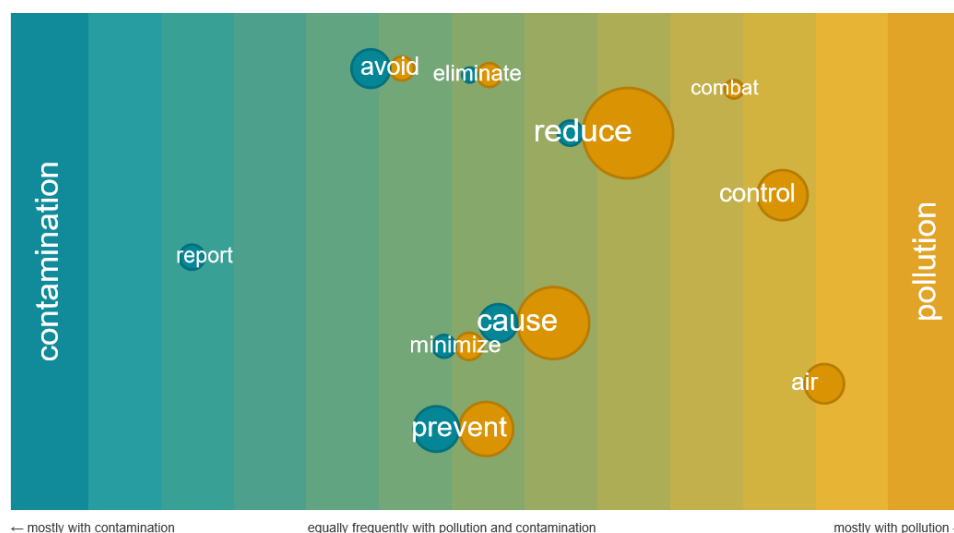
contamination

avoid

eliminate

combat

reduce

control

report

pollution

cause

minimize

air

prevent

← mostly with contamination

equally frequently with pollution and contamination

mostly with pollution